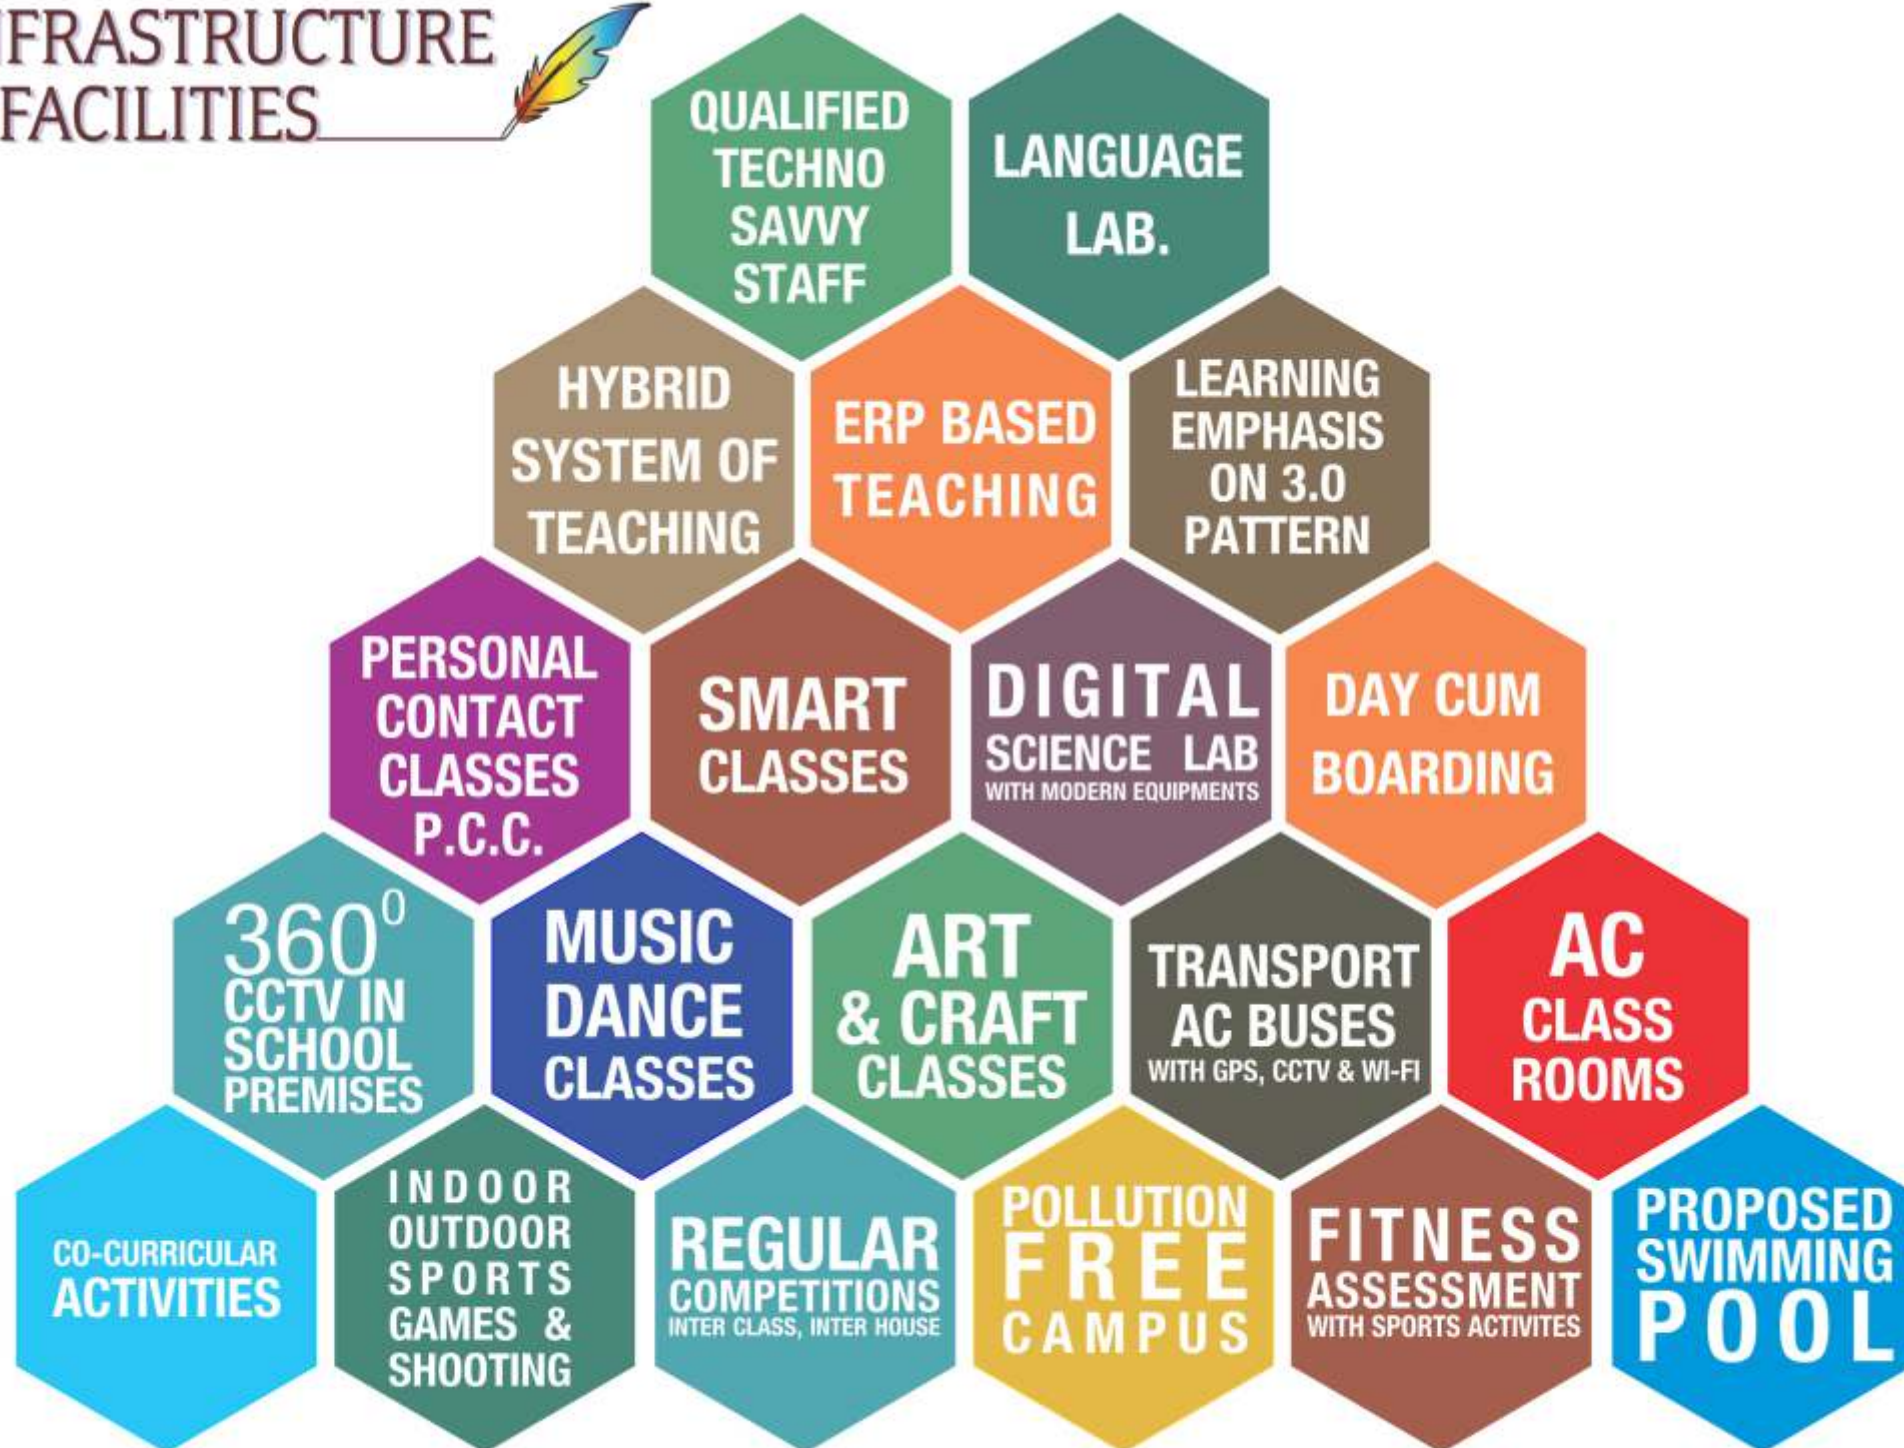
FRASTRUCTURE
FACILITIES

QUALIFIED TECHNO SAVVY STAFF

LANGUAGE LAB.

HYBRID SYSTEM OF TEACHING

ERP BASED TEACHING

LEARNING EMPHASIS ON 3.0 PATTERN

PERSONAL CONTACT CLASSES P.C.C.

SMART CLASSES

DIGITAL SCIENCE LAB WITH MODERN EQUIPMENTS

DAY CUM BOARDING

$360^0$ CCTV IN SCHOOL PREMISES

MUSIC DANCE CLASSES

ART & CRAFT CLASSES

TRANSPORT AC BUSES WITH GPS, CCTV & WI-FI

AC CLASS ROOMS

CO-CURRICULAR ACTIVITIES

INDOOR OUTDOOR SPORTS GAMES & SHOOTING

REGULAR COMPETITIONS INTER CLASS, INTER HOUSE

POLLUTION FREE CAMPUS

FITNESS ASSESSMENT WITH SPORTS ACTIVITES

PROPOSED SWIMMING POOL